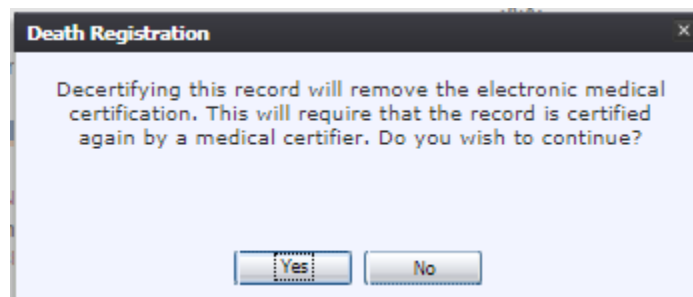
Death Registration

Decertifying this record will remove the electronic medical certification. This will require that the record is certified again by a medical certifier. Do you wish to continue?

Yes No